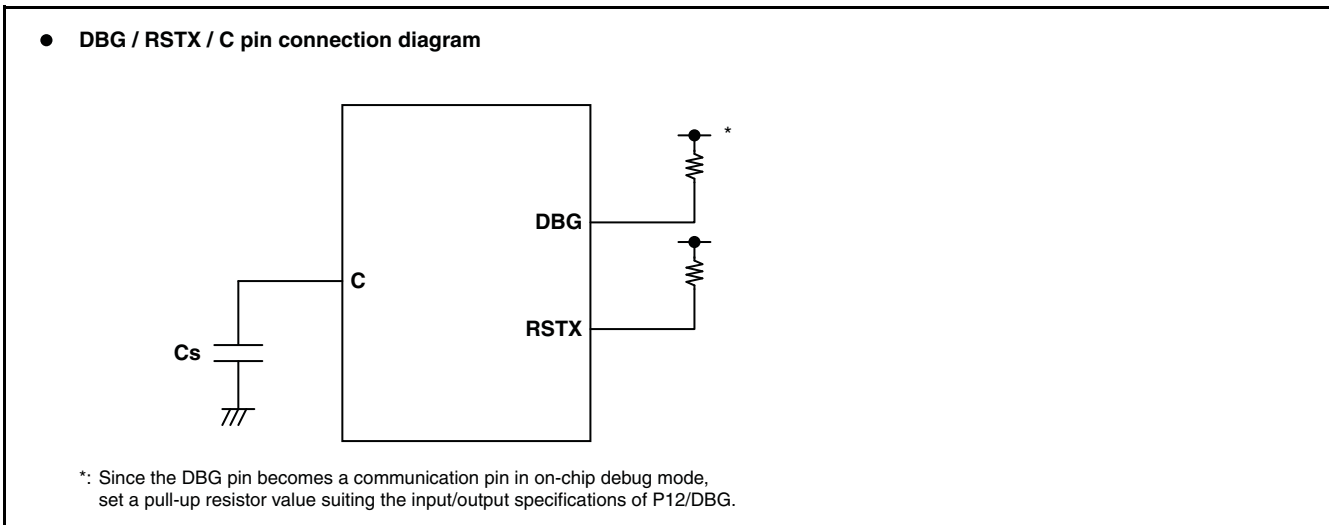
● DBG / RSTX / C pin connection diagram

*

DBG

C

RSTX

Cs

*: Since the DBG pin becomes a communication pin in on-chip debug mode, set a pull-up resistor value suiting the input/output specifications of P12/DBG.